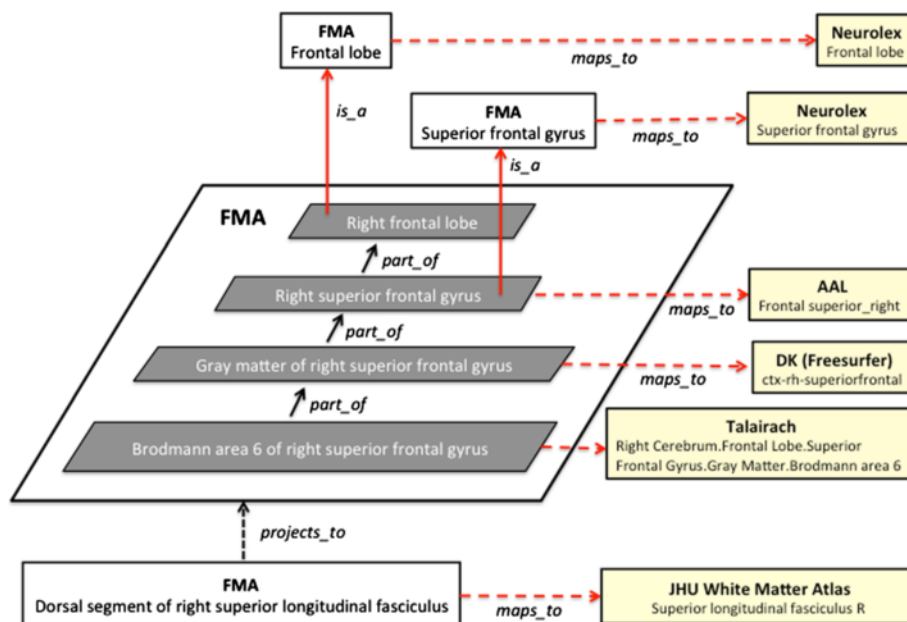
FMA
Frontal lobe

maps_to

Neurolex
Frontal lobe

is_a

FMA
Superior frontal gyrus

maps_to

Neurolex
Superior frontal gyrus

is_a

FMA

Right frontal lobe

part_of

Right superior frontal gyrus

maps_to

AAL
Frontal superior_right

part_of

Gray matter of right superior frontal gyrus

maps_to

DK (Freesurfer)
ctx-rh-superiorfrontal

part_of

Brodmann area 6 of right superior frontal gyrus

Talairach
Right Cerebrum.Frontal Lobe.Superior Frontal Gyrus.Gray Matter.Brodmann area 6

projects_to

FMA
Dorsal segment of right superior longitudinal fasciculus

maps_to

JHU White Matter Atlas
Superior longitudinal fasciculus R